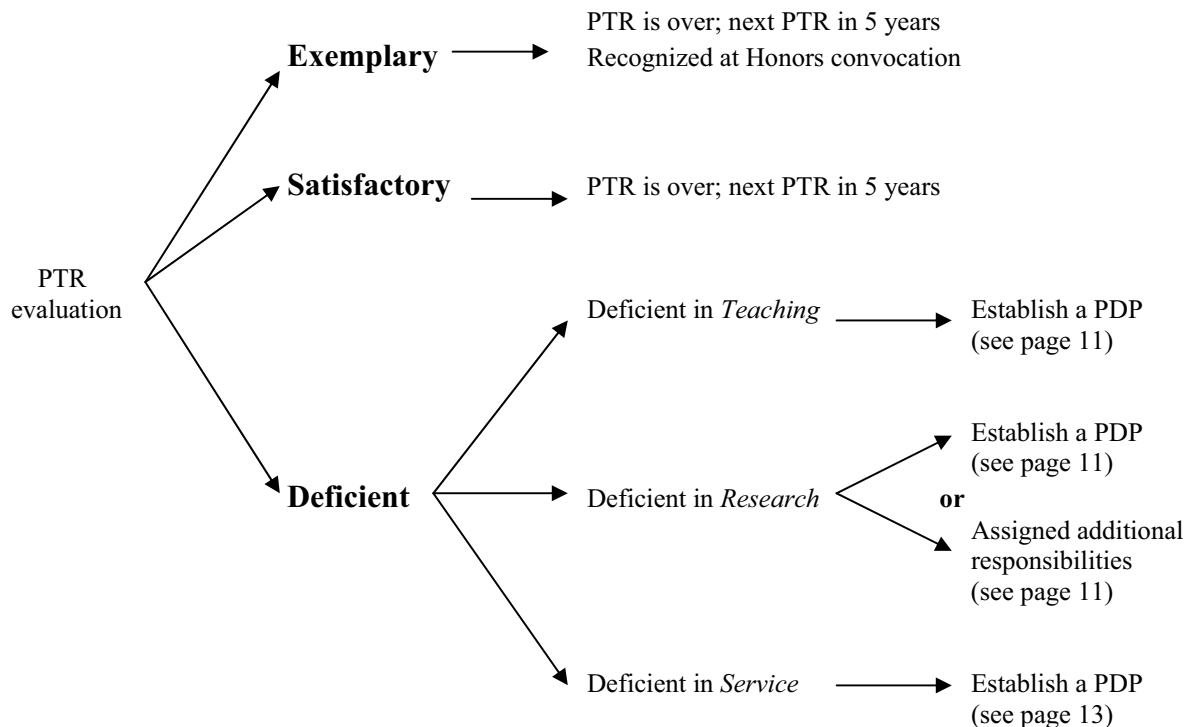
PTR evaluation

**Exemplary**

PTR is over; next PTR in 5 years
Recognized at Honors convocation

**Satisfactory**

PTR is over; next PTR in 5 years

**Deficient**

Deficient in *Teaching*

Establish a PDP (see page 11)

Deficient in *Research*

Establish a PDP (see page 11)

**or**

Assigned additional responsibilities (see page 11)

Deficient in *Service*

Establish a PDP (see page 13)